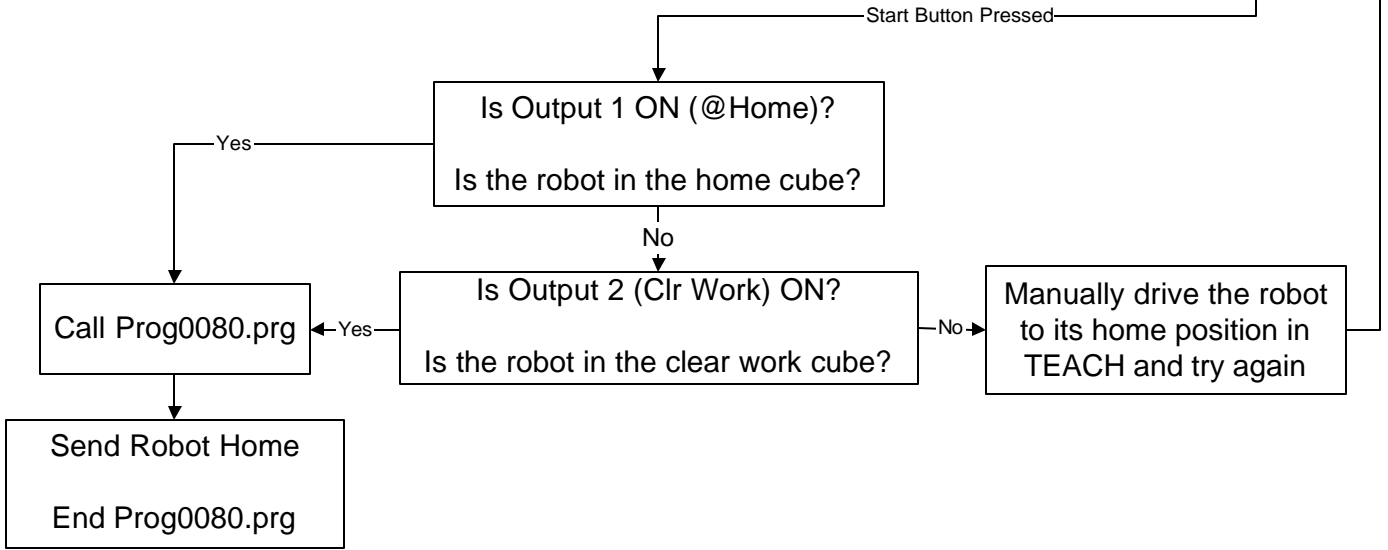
Start Button Pressed

Is Output 1 ON (@Home)?

Is the robot in the home cube?

Yes

No

Is Output 2 (Clr Work) ON?

Is the robot in the clear work cube?

Yes

Call Prog0080.prg

No

Manually drive the robot to its home position in TEACH and try again

Send Robot Home

End Prog0080.prg